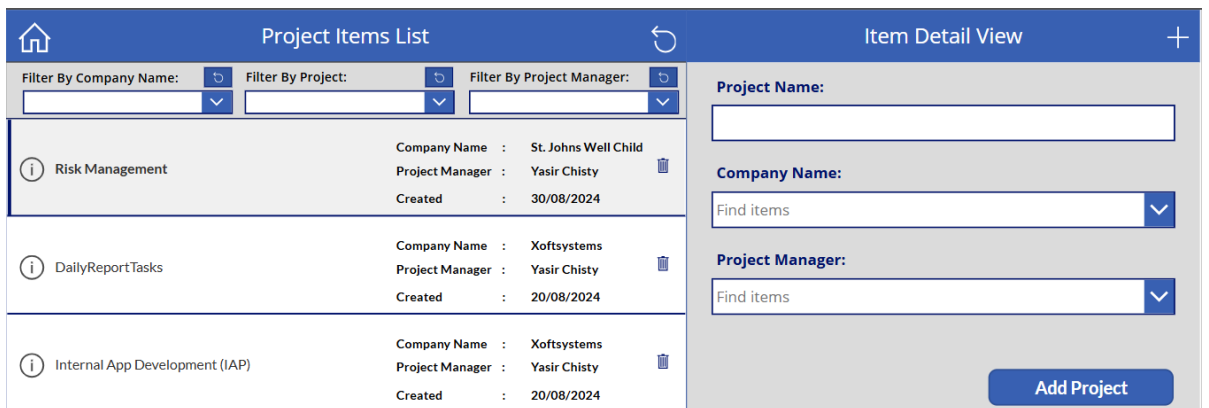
Project Items List

Filter By Company Name:

Filter By Project:

Filter By Project Manager:

Risk Management

Company Name : St. Johns Well Child
Project Manager : Yasir Chisty
Created : 30/08/2024

DailyReportTasks

Company Name : Xoftsystems
Project Manager : Yasir Chisty
Created : 20/08/2024

Internal App Development (IAP)

Company Name : Xoftsystems
Project Manager : Yasir Chisty
Created : 20/08/2024

Item Detail View

Project Name:

Company Name:

Find items

Project Manager:

Find items

Add Project